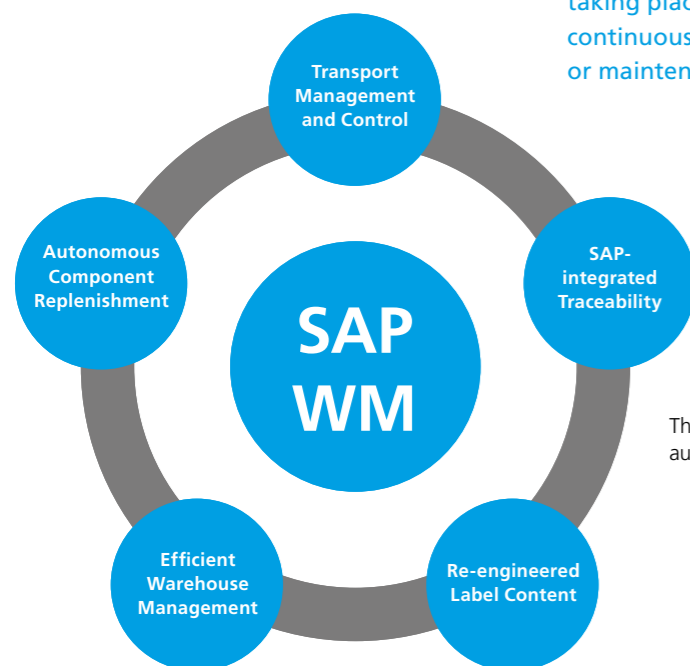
taking plac
continuous
or mainten

Transport Management and Control

SAP-integrated Traceability

Re-engineered Label Content

Efficient Warehouse Management

Autonomous Component Replenishment

SAP WM

Th
au